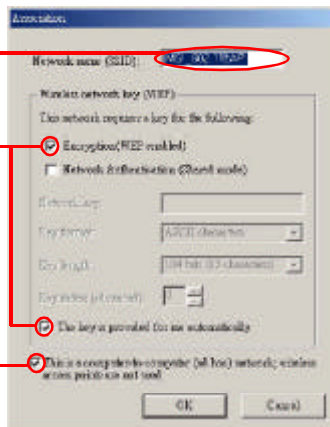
Association

Network name (SSID): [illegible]

Wireless network key (WEP)

This network requires a key for the following:

Encryption (WEP enabled)

Network Authentication (Shared mode)

Network key:

Key format: ASCII characters

Key length: 104 bits (13 characters)

Key index (advanced): 1

The key is provided for me automatically

This is a computer-to-computer (ad hoc) network; wireless access points are not used

OK

Cancel